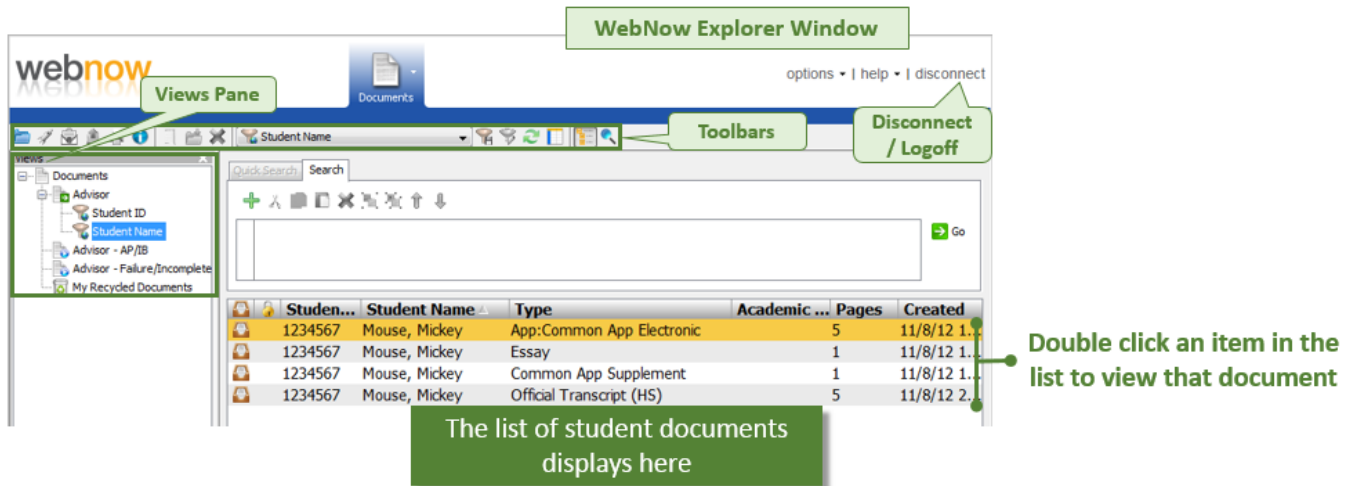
WebNow Explorer Window

webnow

Documents

options ▾ | help ▾ | disconnect

Views Pane

Disconnect / Logoff

Toolbars

Student Name

Views

Documents
Advisor
Student ID
Student Name
Advisor - AP/IB
Advisor - Failure/Incomplete
My Recycled Documents

Quick Search | Search

Go

| | | Studen... | Student Name | Type | Academic ... | Pages | Created |
|---|---|---|---|---|---|---|---|
| | | 1234567 | Mouse, Mickey | App:Common App Electronic | | 5 | 11/8/12 1... |
| | | 1234567 | Mouse, Mickey | Essay | | 1 | 11/8/12 1... |
| | | 1234567 | Mouse, Mickey | Common App Supplement | | 1 | 11/8/12 1... |
| | | 1234567 | Mouse, Mickey | Official Transcript (HS) | | 5 | 11/8/12 2... |

Double click an item in the list to view that document

The list of student documents displays here